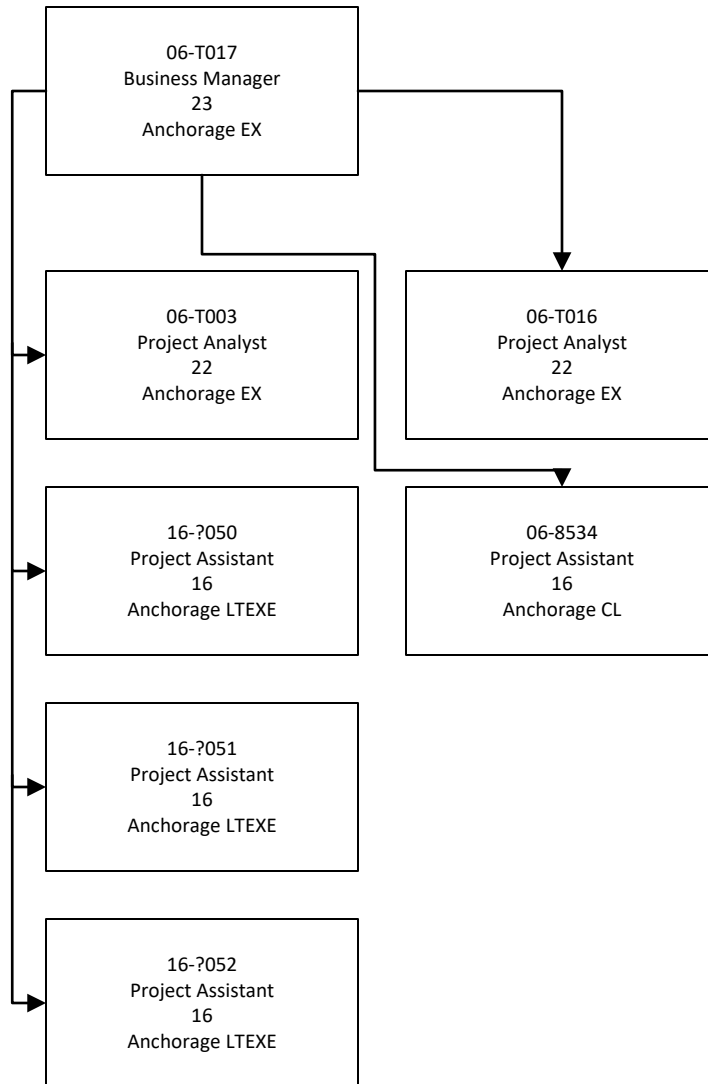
06-T017
Business Manager
23
Anchorage EX

06-T003
Project Analyst
22
Anchorage EX

06-T016
Project Analyst
22
Anchorage EX

16-?050
Project Assistant
16
Anchorage LTEXE

06-8534
Project Assistant
16
Anchorage CL

16-?051
Project Assistant
16
Anchorage LTEXE

16-?052
Project Assistant
16
Anchorage LTEXE